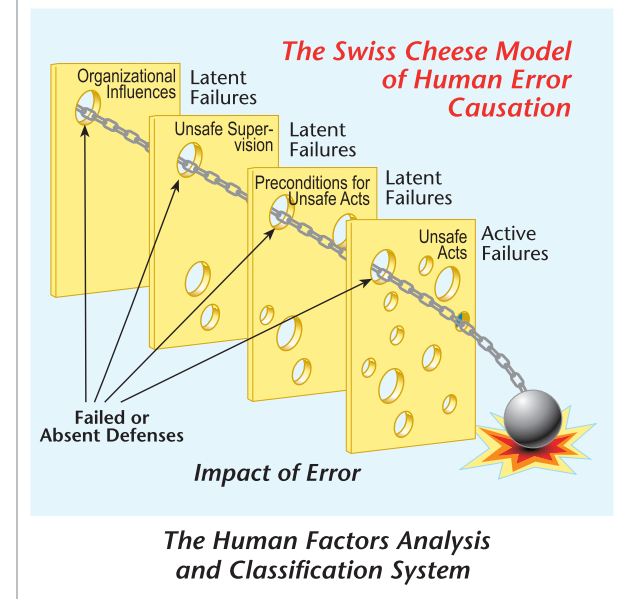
The Swiss Cheese Model of Human Error Causation

Organizational Influences

Latent Failures

Unsafe Supervision

Latent Failures

Preconditions for Unsafe Acts

Latent Failures

Unsafe Acts

Active Failures

Failed or Absent Defenses

Impact of Error

The Human Factors Analysis and Classification System